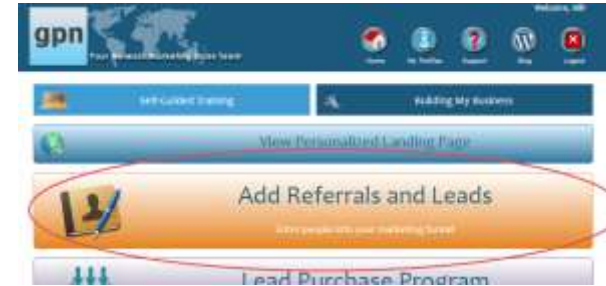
gpn

Your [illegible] Marketing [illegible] Team

Welcome, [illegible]

Home

My Toolbox

Support

Blog

Logout

Self-Guided Training

Building My Business

View Personalized Landing Page

Add Referrals and Leads

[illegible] people into your marketing funnel

Lead Purchase Program